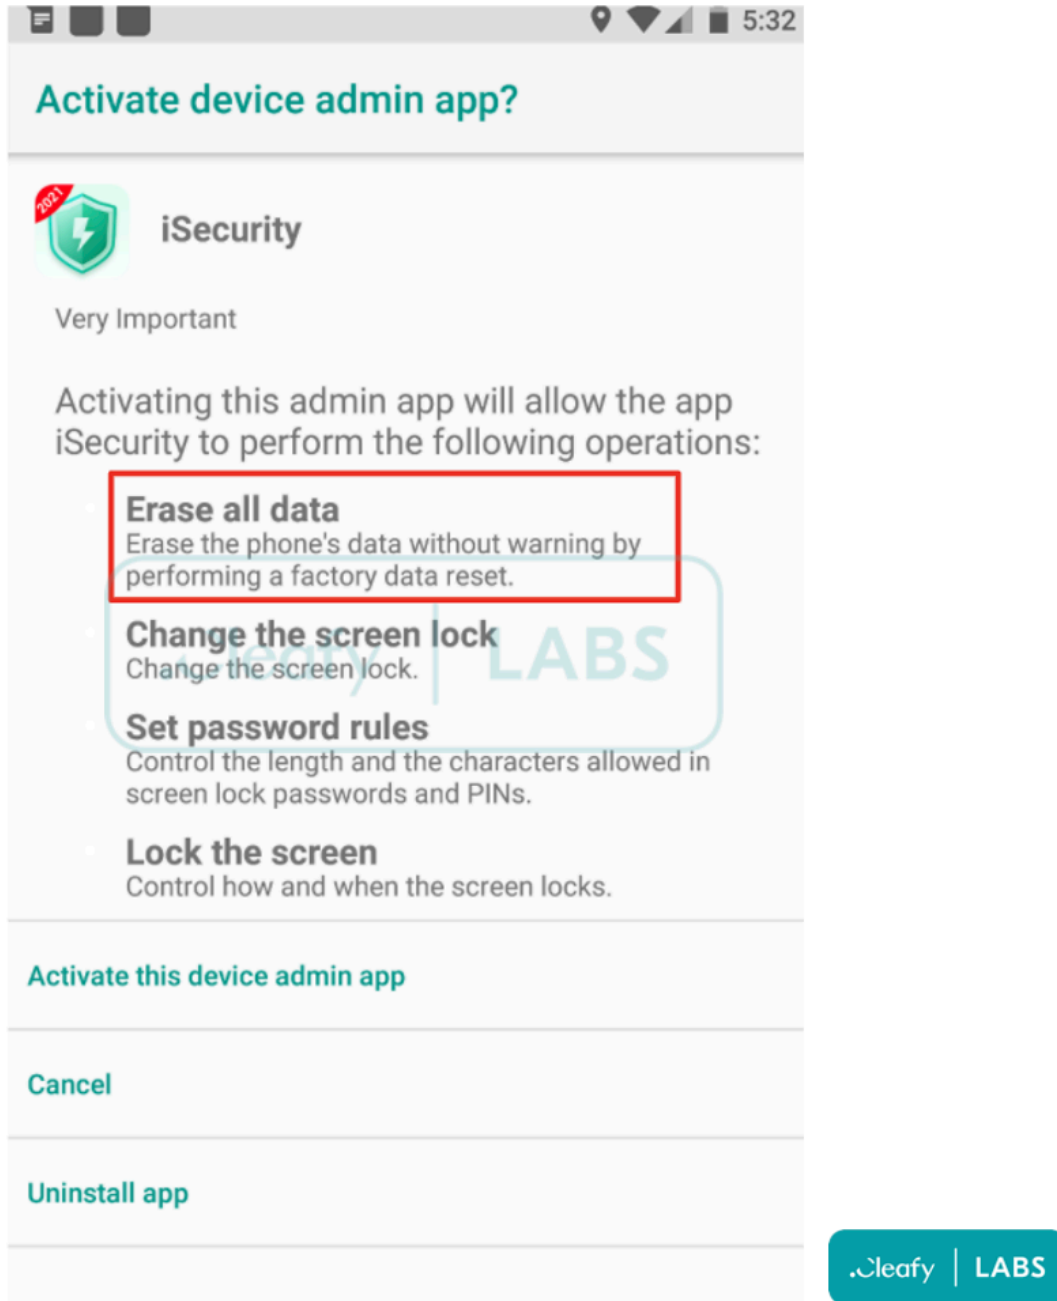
5:32

Activate device admin app?

2021

iSecurity

Very Important

Activating this admin app will allow the app iSecurity to perform the following operations:

Erase all data
Erase the phone's data without warning by performing a factory data reset.

Change the screen lock
Change the screen lock.

Set password rules
Control the length and the characters allowed in screen lock passwords and PINs.

Lock the screen
Control how and when the screen locks.

Activate this device admin app

Cancel

Uninstall app

Cleafy | LABS

Cleafy | LABS